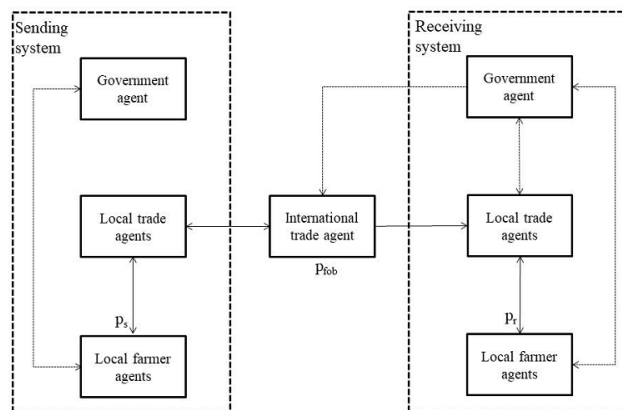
Sending system

Government agent

Local trade agents

$p_s$

Local farmer agents

International trade agent

$p_{fob}$

Receiving system

Government agent

Local trade agents

$p_r$

Local farmer agents